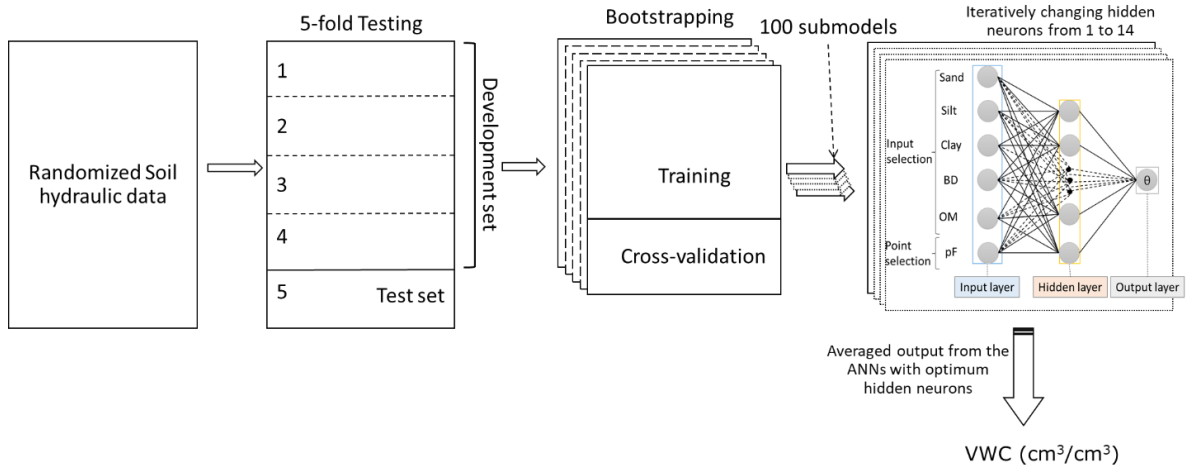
Randomized Soil hydraulic data

5-fold Testing

1

2

3

4

5

Test set

Development set

Bootstrapping

Training

Cross-validation

100 submodels

Iteratively changing hidden neurons from 1 to 14

Input selection

Sand

Silt

Clay

BD

OM

Point selection

pF

θ

Input layer

Hidden layer

Output layer

Averaged output from the ANNs with optimum hidden neurons

VWC (cm$^3$/cm$^3$)